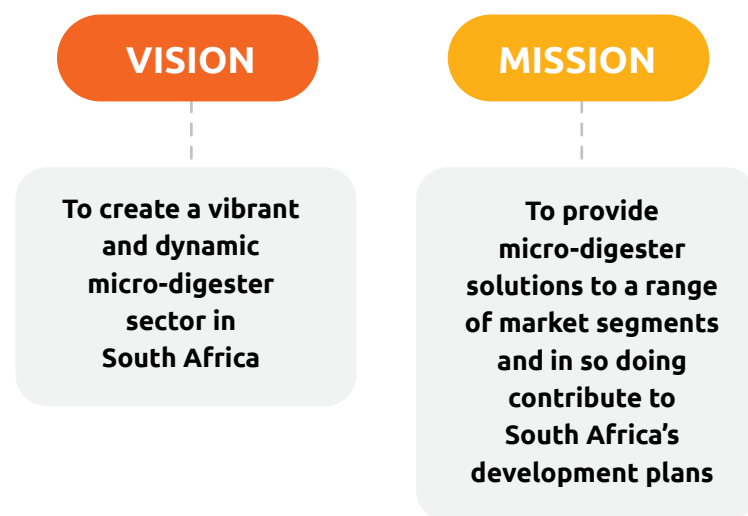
VISION

To create a vibrant and dynamic micro-digester sector in South Africa

MISSION

To provide micro-digester solutions to a range of market segments and in so doing contribute to South Africa’s development plans